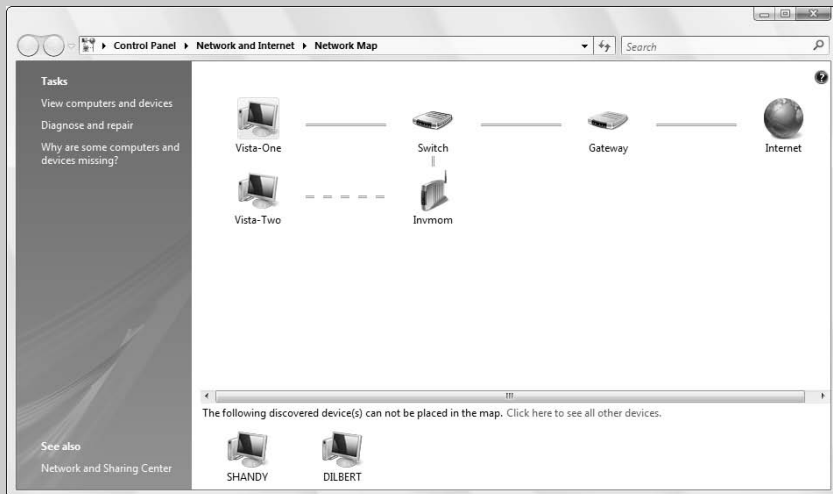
Control Panel ▸ Network and Internet ▸ Network Map

Search

Tasks
View computers and devices
Diagnose and repair
Why are some computers and devices missing?

See also
Network and Sharing Center

Vista-One
Switch
Gateway
Internet
Vista-Two
Invmom

The following discovered device(s) can not be placed in the map. Click here to see all other devices.

SHANDY
DILBERT